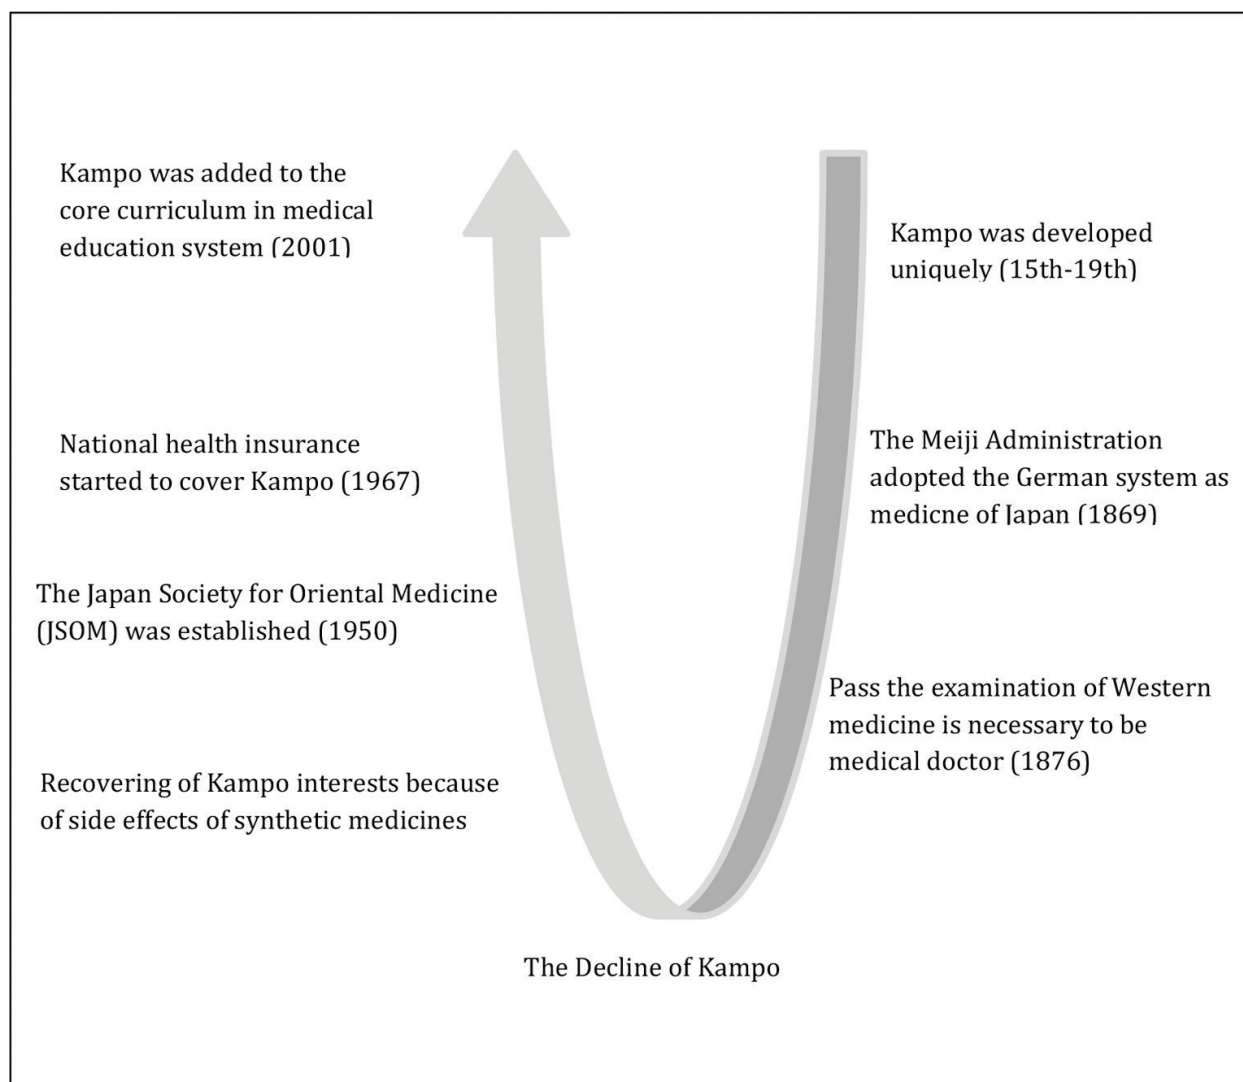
Kampo was added to the core curriculum in medical education system (2001)

Kampo was developed uniquely (15th-19th)

National health insurance started to cover Kampo (1967)

The Meiji Administration adopted the German system as medicne of Japan (1869)

The Japan Society for Oriental Medicine (JSOM) was established (1950)

Pass the examination of Western medicine is necessary to be medical doctor (1876)

Recovering of Kampo interests because of side effects of synthetic medicines

The Decline of Kampo